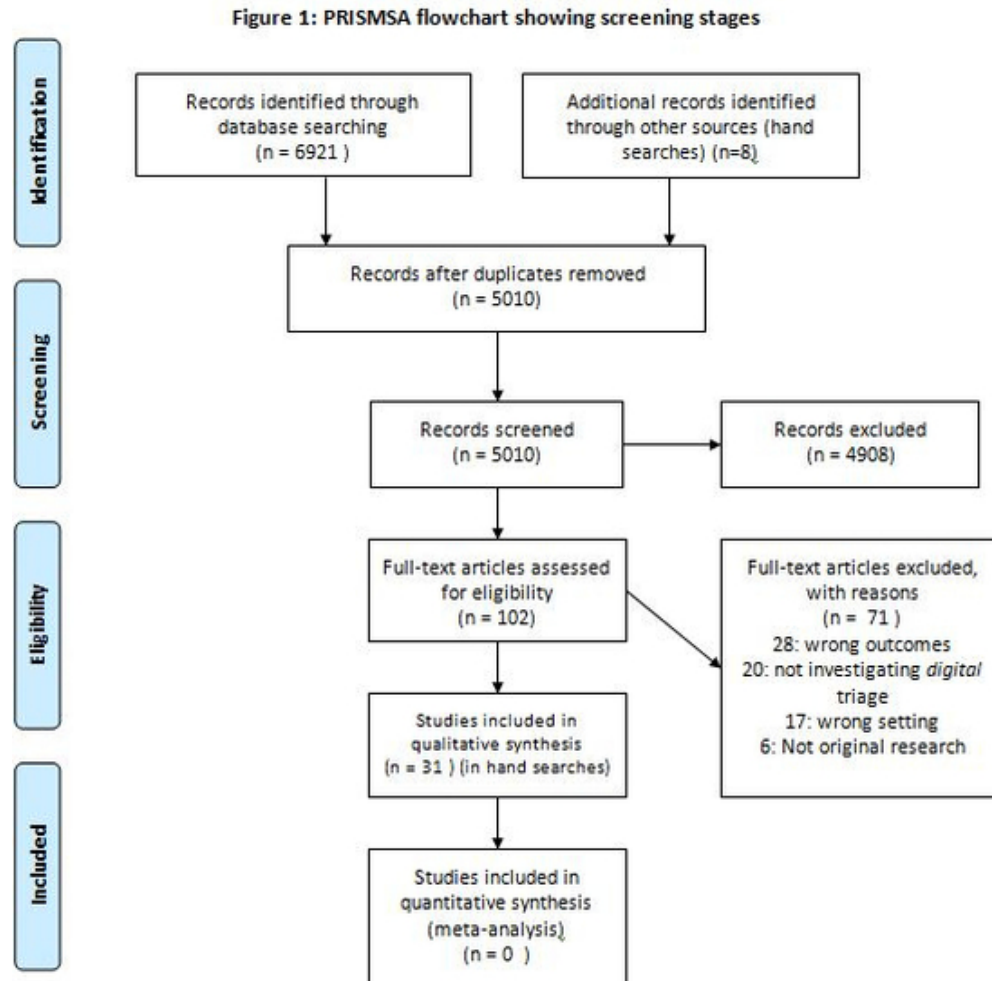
Figure 1: PRISMSA flowchart showing screening stages

Identification

Records identified through database searching (n = 6921 )

Additional records identified through other sources (hand searches) (n=8)

Records after duplicates removed (n = 5010)

Screening

Records screened (n = 5010)

Records excluded (n = 4908)

Eligibility

Full-text articles assessed for eligibility (n = 102)

Full-text articles excluded, with reasons (n = 71 )
28: wrong outcomes
20: not investigating *digital* triage
17: wrong setting
6: Not original research

Studies included in qualitative synthesis (n = 31 ) (in hand searches)

Included

Studies included in quantitative synthesis (meta-analysis) (n = 0 )